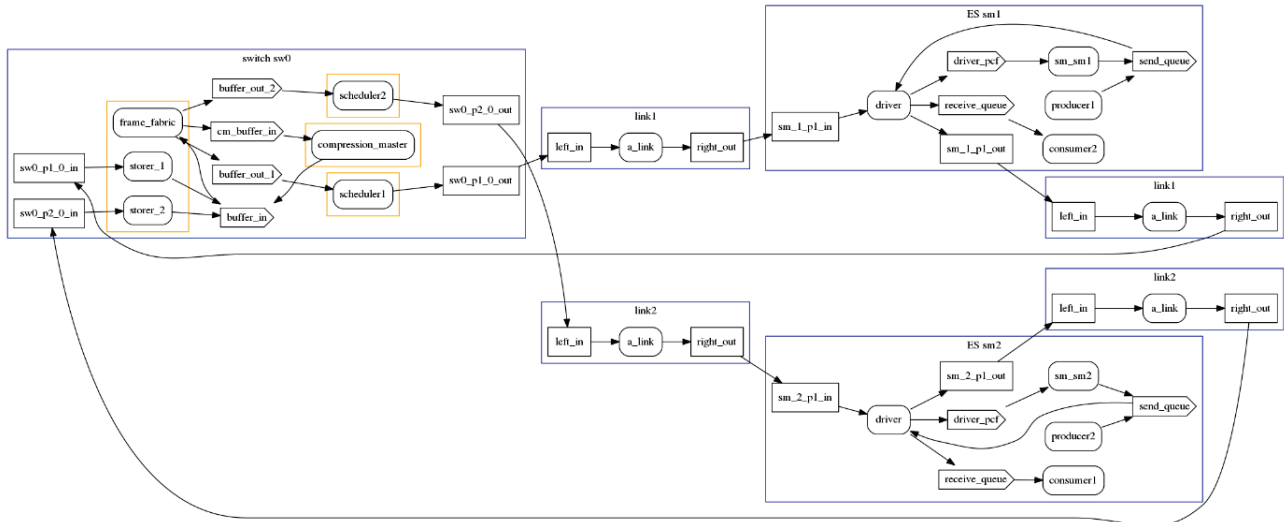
switch sw0

frame_fabric

buffer_out_2

scheduler2

sw0_p2_0_out

cm_buffer_in

compression_master

sw0_p1_0_in

storer_1

buffer_out_1

scheduler1

sw0_p1_0_out

sw0_p2_0_in

storer_2

buffer_in

link1

left_in

a_link

right_out

ES sm1

driver_pcf

sm_sm1

send_queue

sm_1_p1_in

driver

receive_queue

producer1

sm_1_p1_out

consumer2

link1

left_in

a_link

right_out

link2

left_in

a_link

right_out

link2

left_in

a_link

right_out

ES sm2

sm_2_p1_out

sm_sm2

sm_2_p1_in

driver

driver_pcf

send_queue

producer2

receive_queue

consumer1